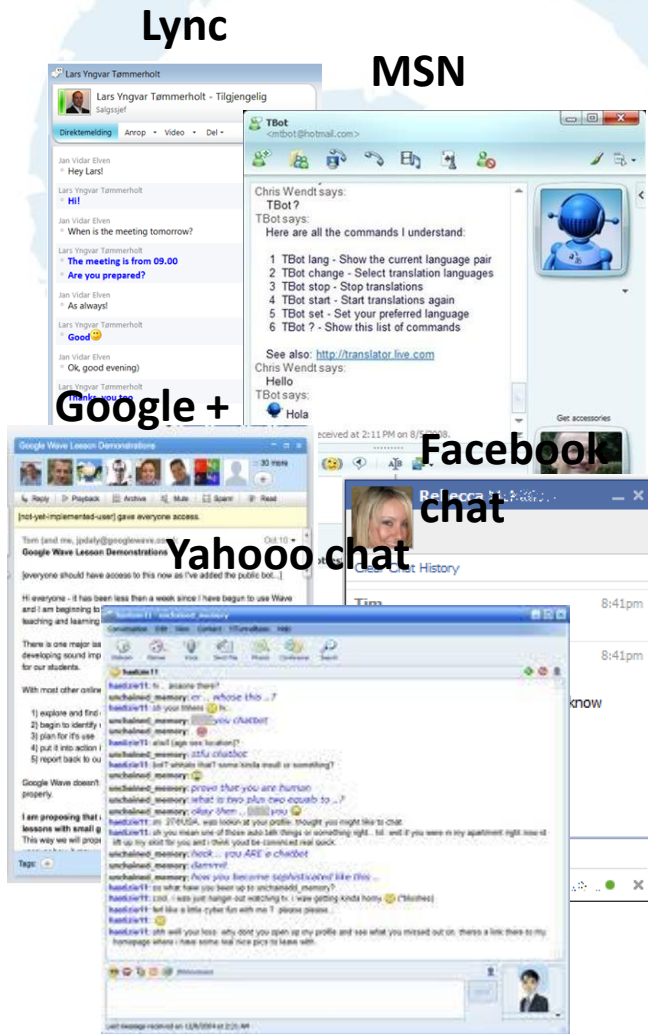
Lync

MSN

Lars Yngvar Tømmerholt

Lars Yngvar Tømmerholt - Tilgjengelig
Salgssjef

Direktemelding · Anrop · Video · Del ·

Jan Vidar Elven
Hey Lars!

Lars Yngvar Tømmerholt
Hi!

Jan Vidar Elven
When is the meeting tomorrow?

Lars Yngvar Tømmerholt
The meeting is from 09.00
Are you prepared?

Jan Vidar Elven
As always!

Lars Yngvar Tømmerholt
Good

Jan Vidar Elven
Ok, good evening)

Lars Yngvar Tømmerholt
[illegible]

TBot
<mtbot@hotmail.com>

Chris Wendt says:
TBot ?
TBot says:
Here are all the commands I understand:

1 TBot lang - Show the current language pair
2 TBot change - Select translation languages
3 TBot stop - Stop translations
4 TBot start - Start translations again
5 TBot set - Set your preferred language
6 TBot ? - Show this list of commands

See also: http://translator.live.com
Chris Wendt says:
Hello
TBot says:
Hola

Get accessories

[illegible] eceived at 2:11 PM on 8/5/2008.

Google +

Google Wave Lesson Demonstrations

Reply Playback Archive Mute Spam Read

[not-yet-implemented-user] gave everyone access.

Tom (and me, jpdaly@googlewave.com) Oct 10
Google Wave Lesson Demonstrations

[everyone should have access to this now as I've added the public bot...]

Hi everyone - it has been less then a week since I have begun to use Wave and I am beginning to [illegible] teaching and learning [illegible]

There is one major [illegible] developing sound imp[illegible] for our students.

With most other online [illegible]

1) explore and find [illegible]
2) begin to identify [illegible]
3) plan for it's use
4) put it into action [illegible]
5) report back to ou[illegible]

Google Wave doesn't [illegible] properly.

I am proposing that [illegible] lessons with small g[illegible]
This way we will prop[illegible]

Tags:

Facebook chat

Rebecca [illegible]

Yahooo chat

Chat History

Tim 8:41pm

8:41pm

know

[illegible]